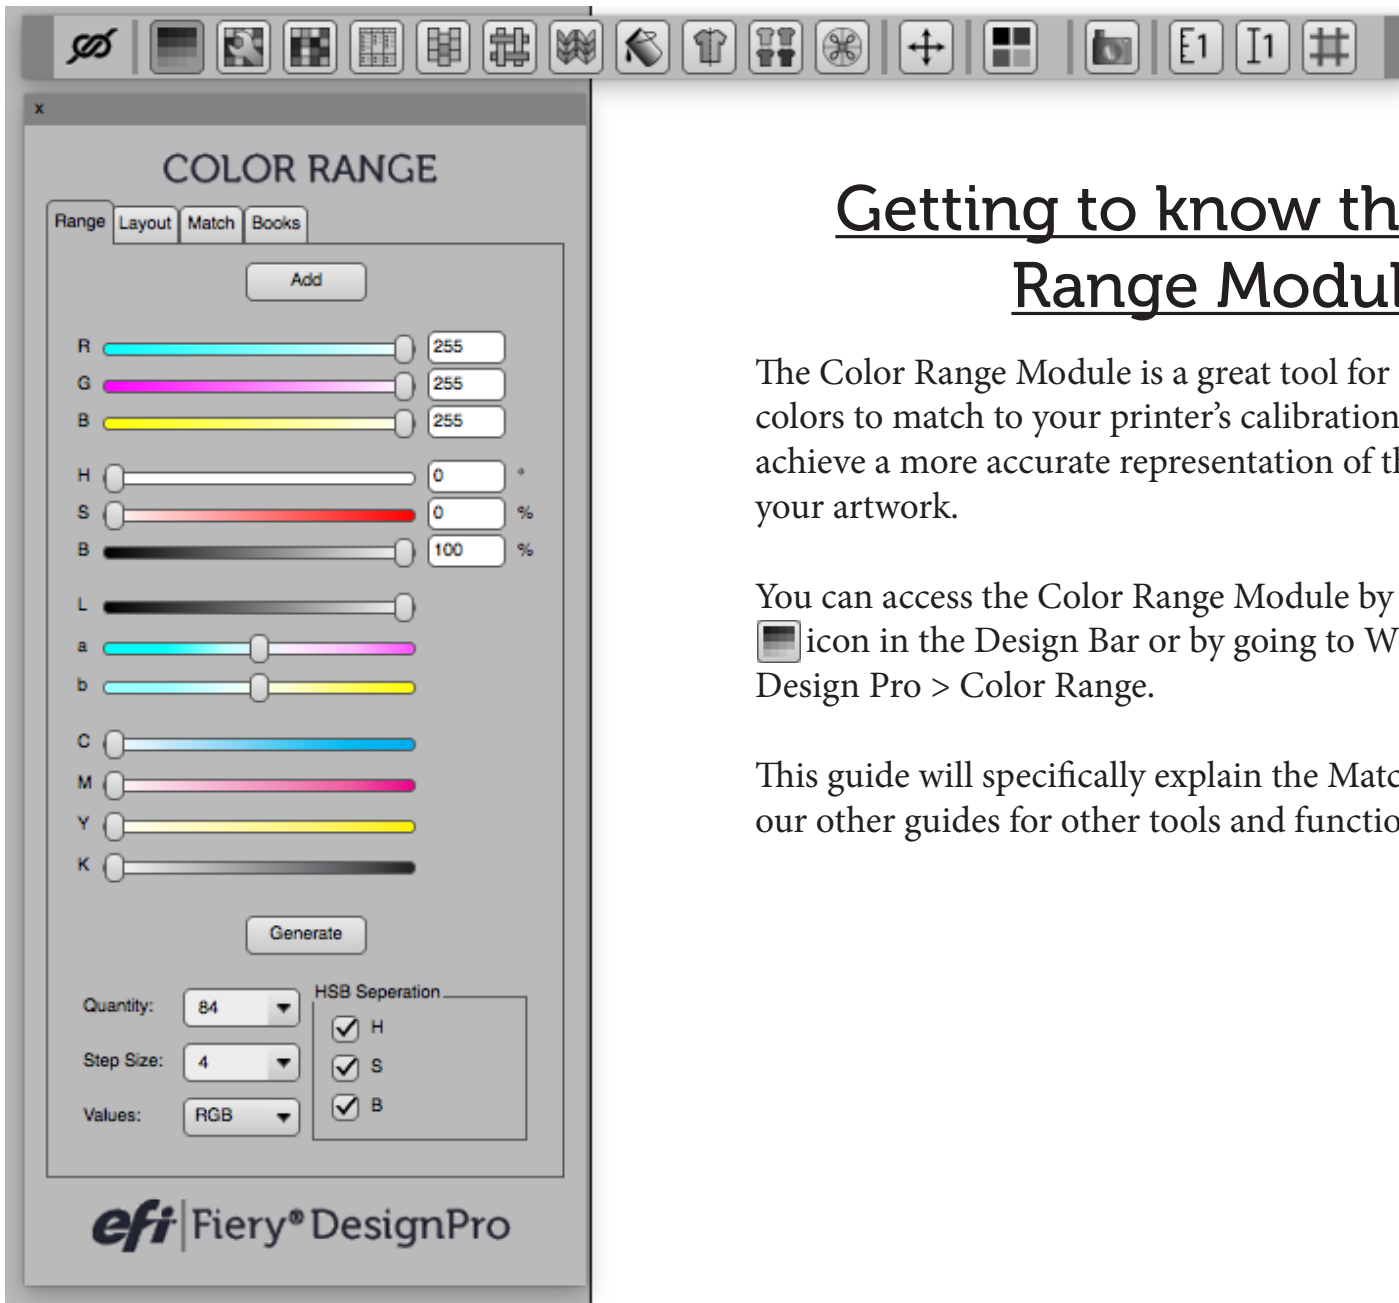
x

COLOR RANGE

Range Layout Match Books

Add

R 255
G 255
B 255

H 0 °
S 0 %
B 100 %

L
a
b

C
M
Y
K

Generate

Quantity: 84
Step Size: 4
Values: RGB

HSB Seperation
H
S
B

efi Fiery® DesignPro

Getting to know th
Range Modul

The Color Range Module is a great tool for colors to match to your printer's calibration achieve a more accurate representation of th your artwork.

You can access the Color Range Module by icon in the Design Bar or by going to W Design Pro > Color Range.

This guide will specifically explain the Matc our other guides for other tools and functio